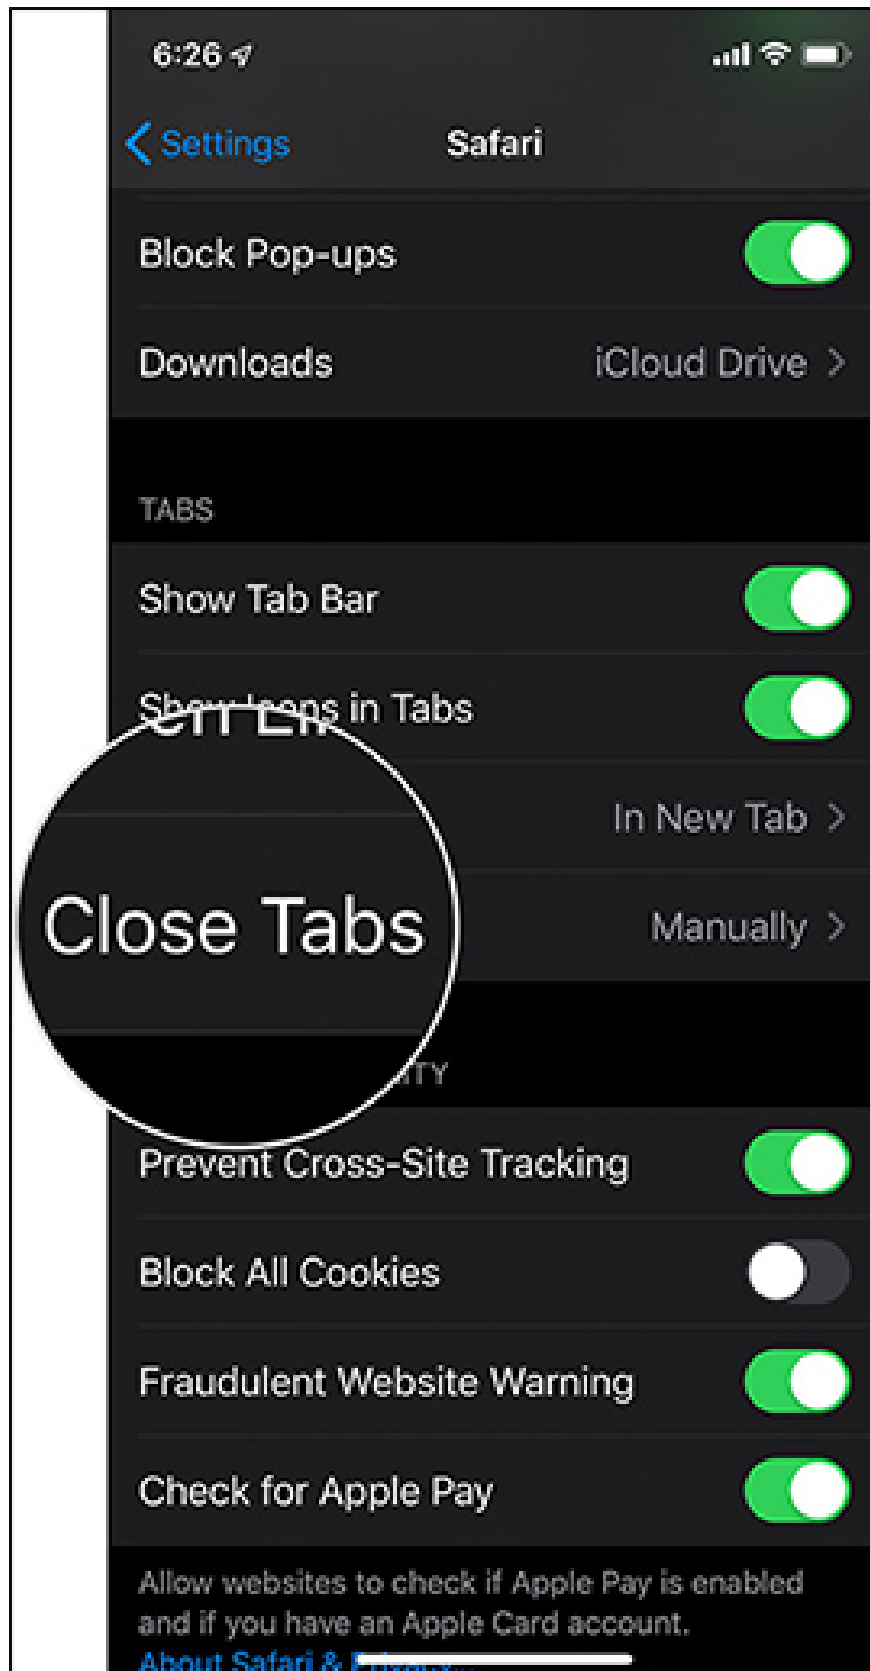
6:26

Settings Safari

Block Pop-ups

Downloads iCloud Drive

TABS

Show Tab Bar

Show Icons in Tabs

In New Tab

Close Tabs

Manually

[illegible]TY

Prevent Cross-Site Tracking

Block All Cookies

Fraudulent Website Warning

Check for Apple Pay

Allow websites to check if Apple Pay is enabled and if you have an Apple Card account.

About Safari & Privacy...